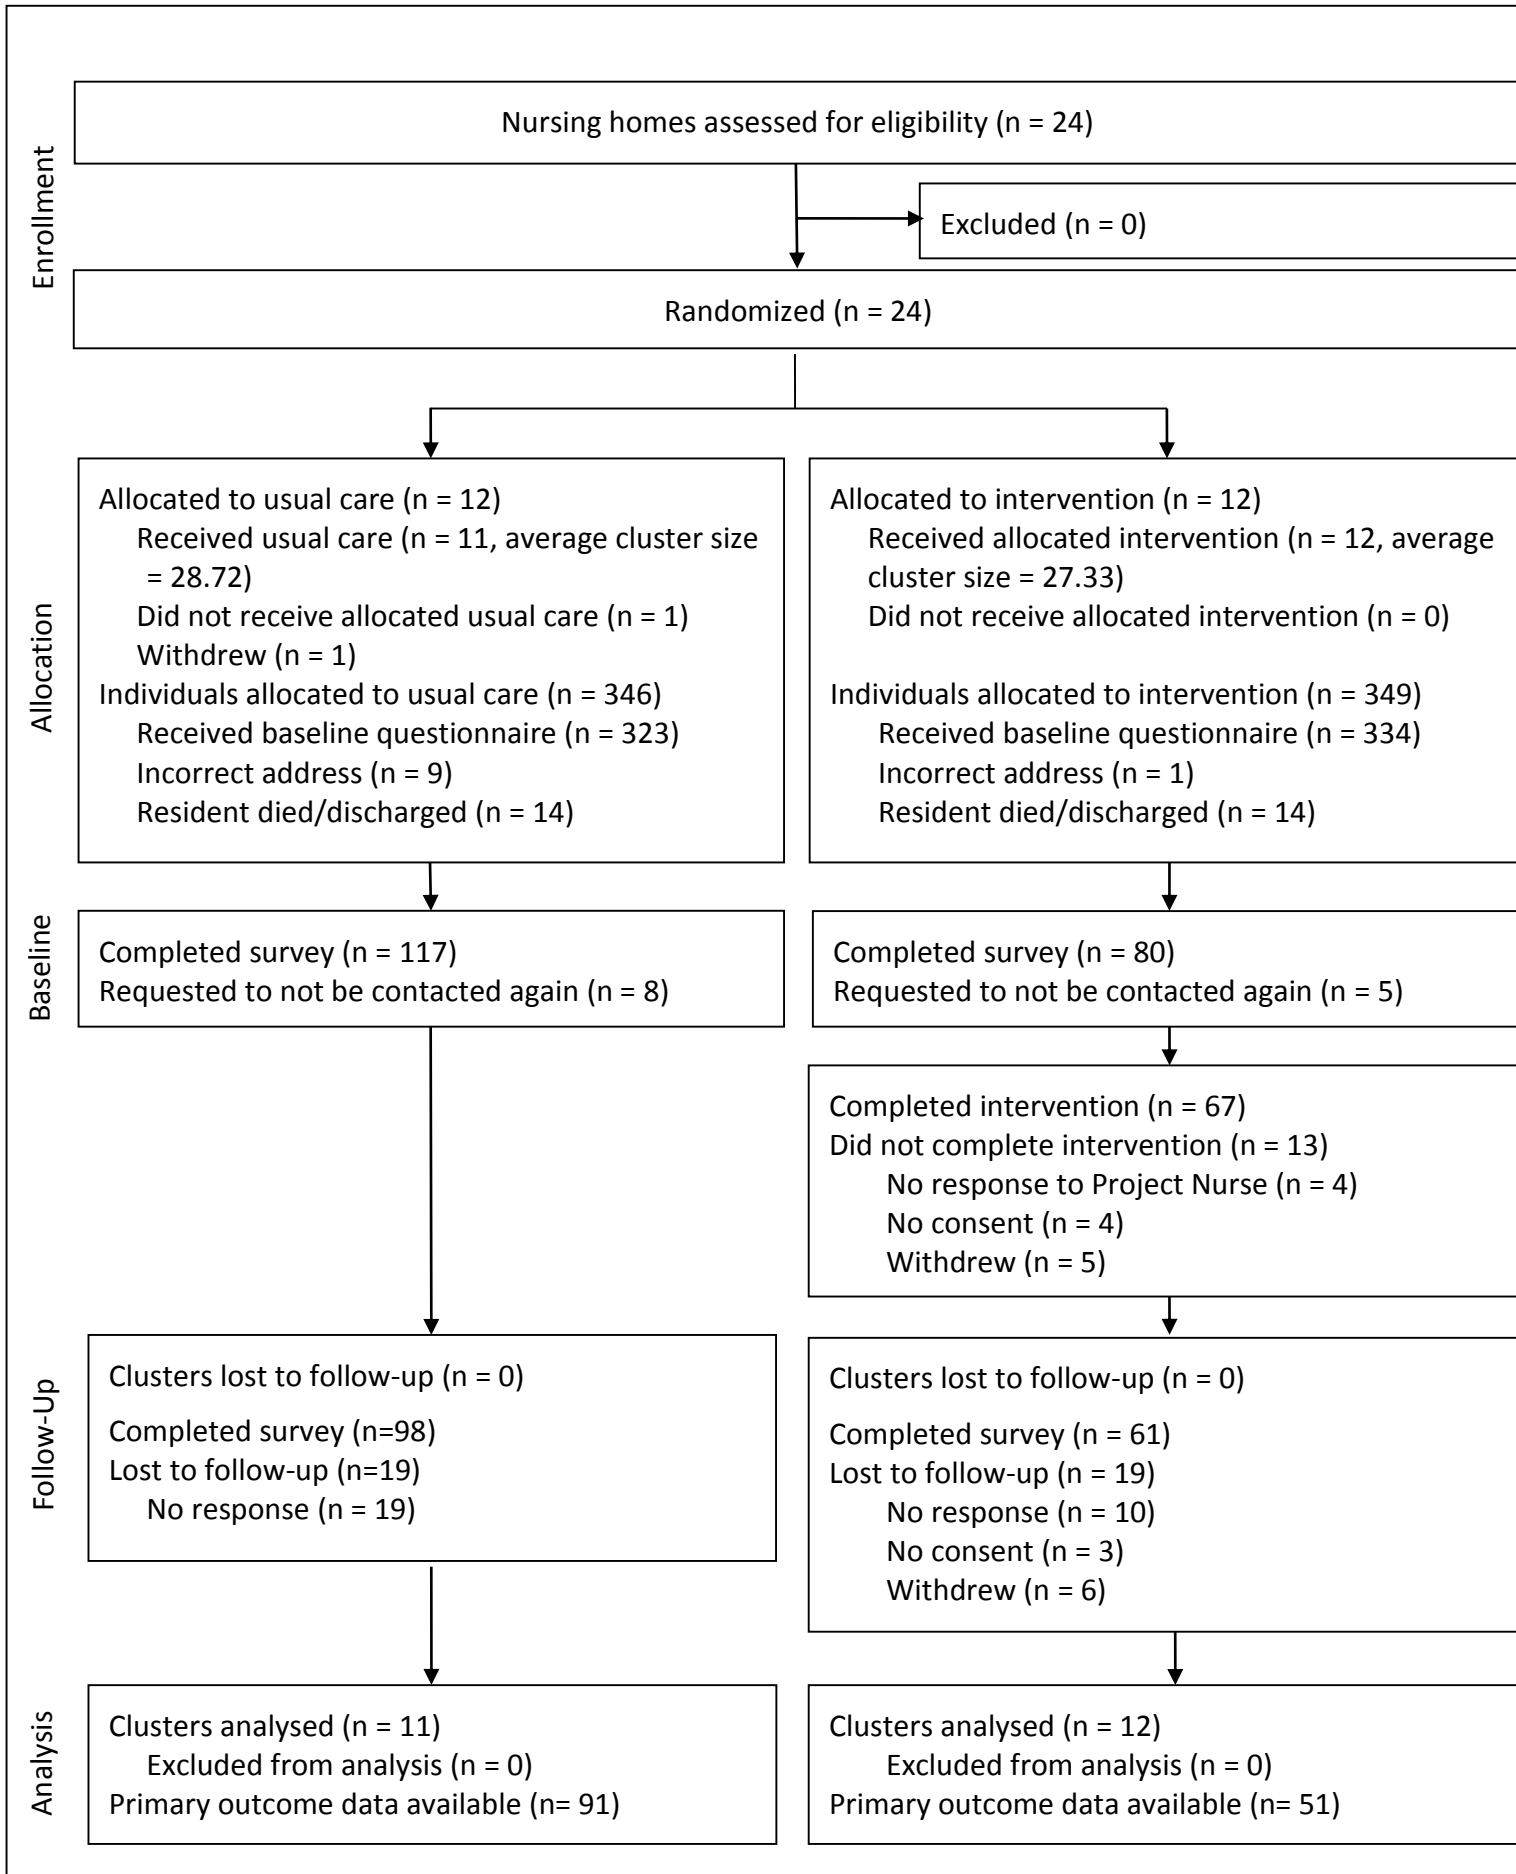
Enrollment

Nursing homes assessed for eligibility (n = 24)

Excluded (n = 0)

Randomized (n = 24)

Allocation

Allocated to usual care (n = 12)
Received usual care (n = 11, average cluster size = 28.72)
Did not receive allocated usual care (n = 1)
Withdrew (n = 1)
Individuals allocated to usual care (n = 346)
Received baseline questionnaire (n = 323)
Incorrect address (n = 9)
Resident died/discharged (n = 14)

Allocated to intervention (n = 12)
Received allocated intervention (n = 12, average cluster size = 27.33)
Did not receive allocated intervention (n = 0)
Individuals allocated to intervention (n = 349)
Received baseline questionnaire (n = 334)
Incorrect address (n = 1)
Resident died/discharged (n = 14)

Baseline

Completed survey (n = 117)
Requested to not be contacted again (n = 8)

Completed survey (n = 80)
Requested to not be contacted again (n = 5)

Completed intervention (n = 67)
Did not complete intervention (n = 13)
No response to Project Nurse (n = 4)
No consent (n = 4)
Withdrew (n = 5)

Follow-Up

Clusters lost to follow-up (n = 0)
Completed survey (n=98)
Lost to follow-up (n=19)
No response (n = 19)

Clusters lost to follow-up (n = 0)
Completed survey (n = 61)
Lost to follow-up (n = 19)
No response (n = 10)
No consent (n = 3)
Withdrew (n = 6)

Analysis

Clusters analysed (n = 11)
Excluded from analysis (n = 0)
Primary outcome data available (n= 91)

Clusters analysed (n = 12)
Excluded from analysis (n = 0)
Primary outcome data available (n= 51)